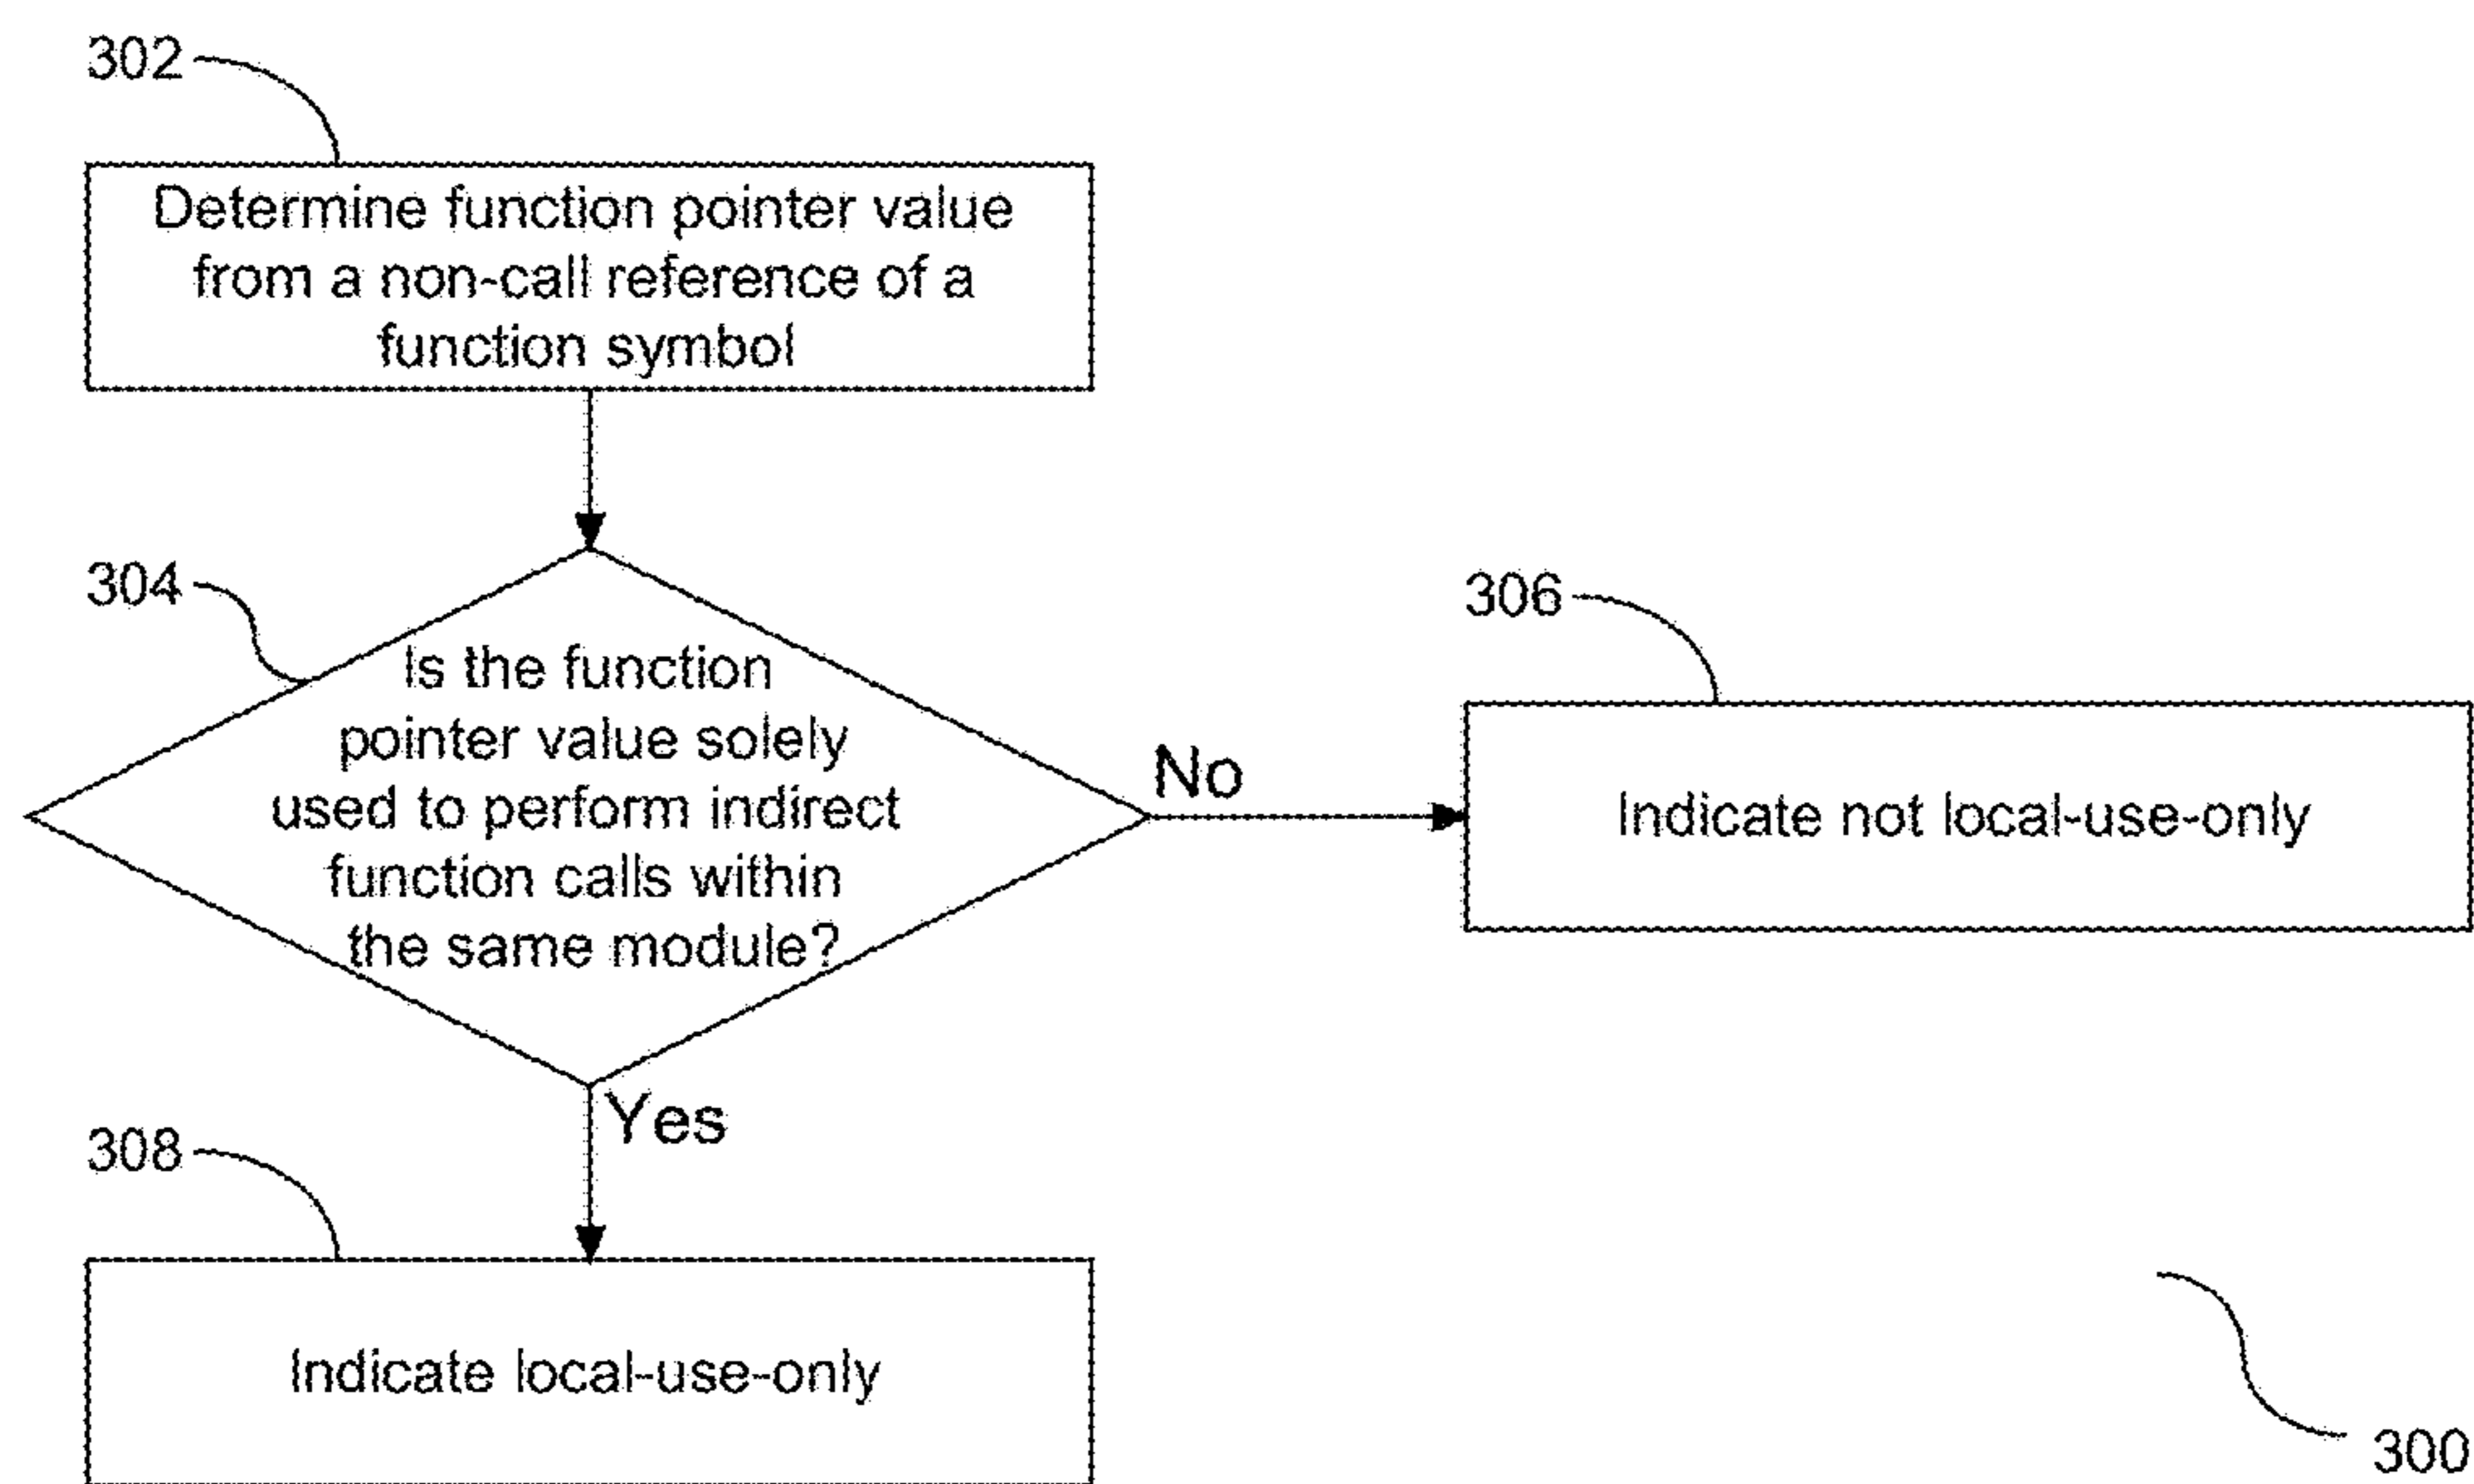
302

Determine function pointer value from a non-call reference of a function symbol

304

Is the function pointer value solely used to perform indirect function calls within the same module?

No

306

Indicate not local-use-only

Yes

308

Indicate local-use-only

300